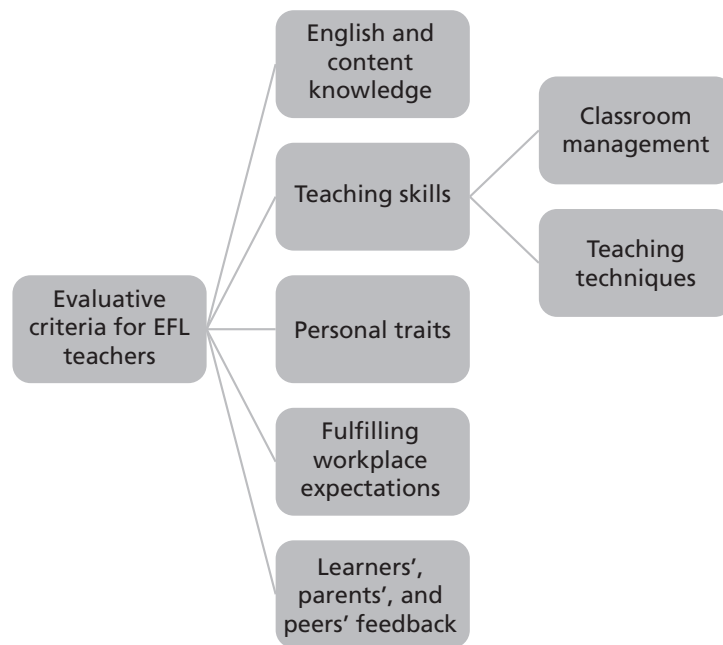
Evaluative criteria for EFL teachers

English and content knowledge

Teaching skills

Classroom management

Teaching techniques

Personal traits

Fulfilling workplace expectations

Learners', parents', and peers' feedback